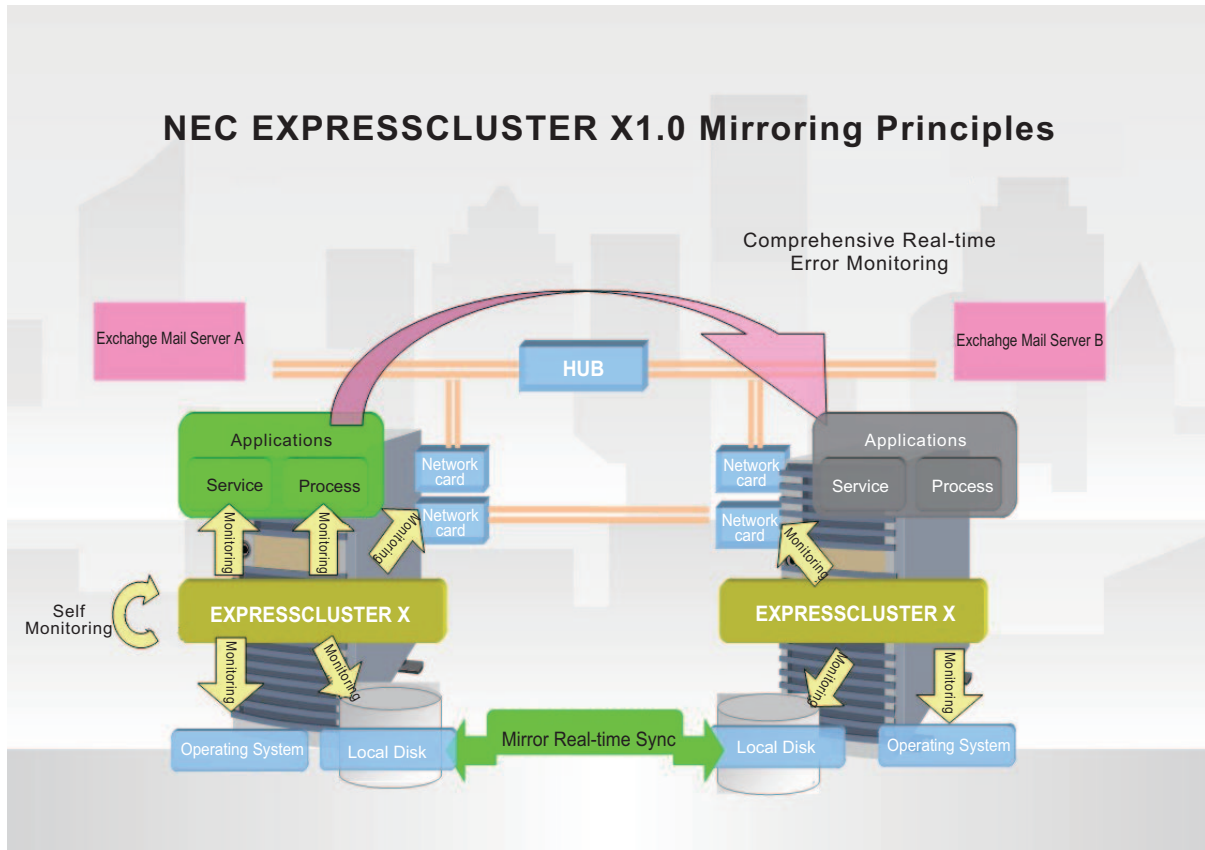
NEC EXPRESSCLUSTER X1.0 Mirroring Principles

Comprehensive Real-time Error Monitoring

Exchahge Mail Server A

HUB

Exchahge Mail Server B

Applications

Service

Process

Network card

Network card

Monitoring

Monitoring

Monitoring

Self Monitoring

EXPRESSCLUSTER X

Monitoring

Monitoring

Operating System

Local Disk

Mirror Real-time Sync

Applications

Service

Process

Network card

Network card

Monitoring

EXPRESSCLUSTER X

Monitoring

Monitoring

Local Disk

Operating System